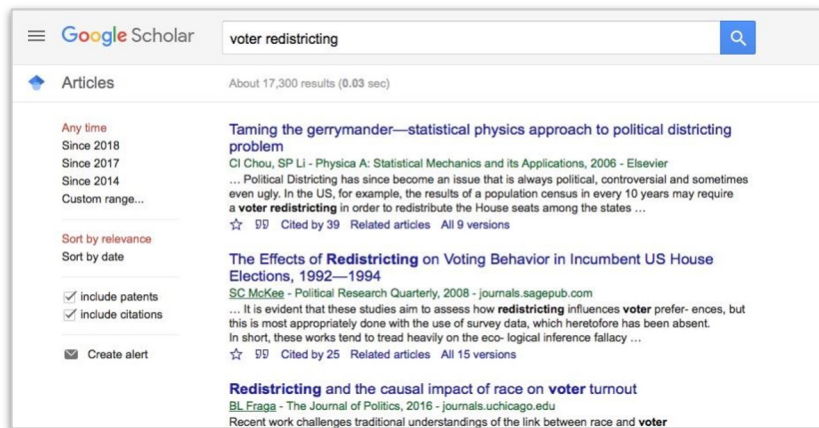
Google Scholar

voter redistricting

Articles

About 17,300 results (0.03 sec)

Any time
Since 2018
Since 2017
Since 2014
Custom range...

Sort by relevance
Sort by date

include patents
include citations

Create alert

Taming the gerrymander—statistical physics approach to political districting problem
CI Chou, SP Li - Physica A: Statistical Mechanics and its Applications, 2006 - Elsevier
… Political Districting has since become an issue that is always political, controversial and sometimes even ugly. In the US, for example, the results of a population census in every 10 years may require a voter redistricting in order to redistribute the House seats among the states …
Cited by 39 Related articles All 9 versions

The Effects of Redistricting on Voting Behavior in Incumbent US House Elections, 1992—1994
SC McKee - Political Research Quarterly, 2008 - journals.sagepub.com
… It is evident that these studies aim to assess how redistricting influences voter prefer- ences, but this is most appropriately done with the use of survey data, which heretofore has been absent. In short, these works tend to tread heavily on the eco- logical inference fallacy …
Cited by 25 Related articles All 15 versions

Redistricting and the causal impact of race on voter turnout
BL Fraga - The Journal of Politics, 2016 - journals.uchicago.edu
Recent work challenges traditional understandings of the link between race and voter